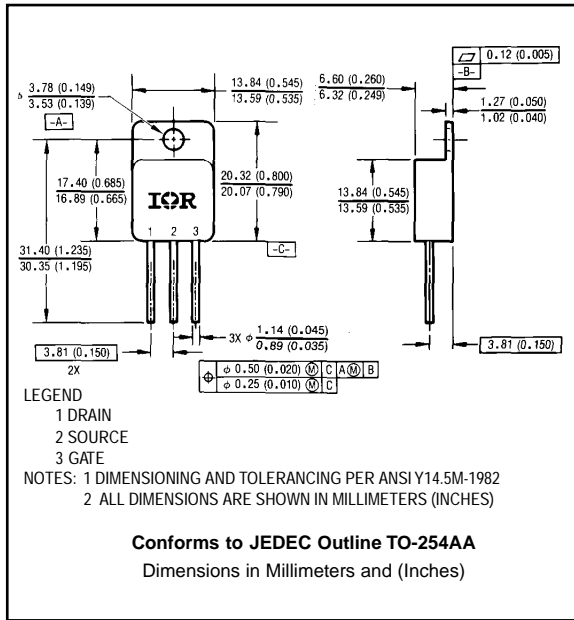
$\phi$ 3.78 (0.149) / 3.53 (0.139)

-A-

13.84 (0.545) / 13.59 (0.535)

6.60 (0.260) / 6.32 (0.249)

0.12 (0.005)

-B-

1.27 (0.050) / 1.02 (0.040)

17.40 (0.685) / 16.89 (0.665)

20.32 (0.800) / 20.07 (0.790)

IOR

13.84 (0.545) / 13.59 (0.535)

1 2 3

-C-

31.40 (1.235) / 30.35 (1.195)

3X $\phi$ 1.14 (0.045) / 0.89 (0.035)

3.81 (0.150)

2X

3.81 (0.150)

$\phi$ 0.50 (0.020) M C A M B

$\phi$ 0.25 (0.010) M C

LEGEND
1 DRAIN
2 SOURCE
3 GATE

NOTES: 1 DIMENSIONING AND TOLERANCING PER ANSI Y14.5M-1982
2 ALL DIMENSIONS ARE SHOWN IN MILLIMETERS (INCHES)

Conforms to JEDEC Outline TO-254AA

Dimensions in Millimeters and (Inches)